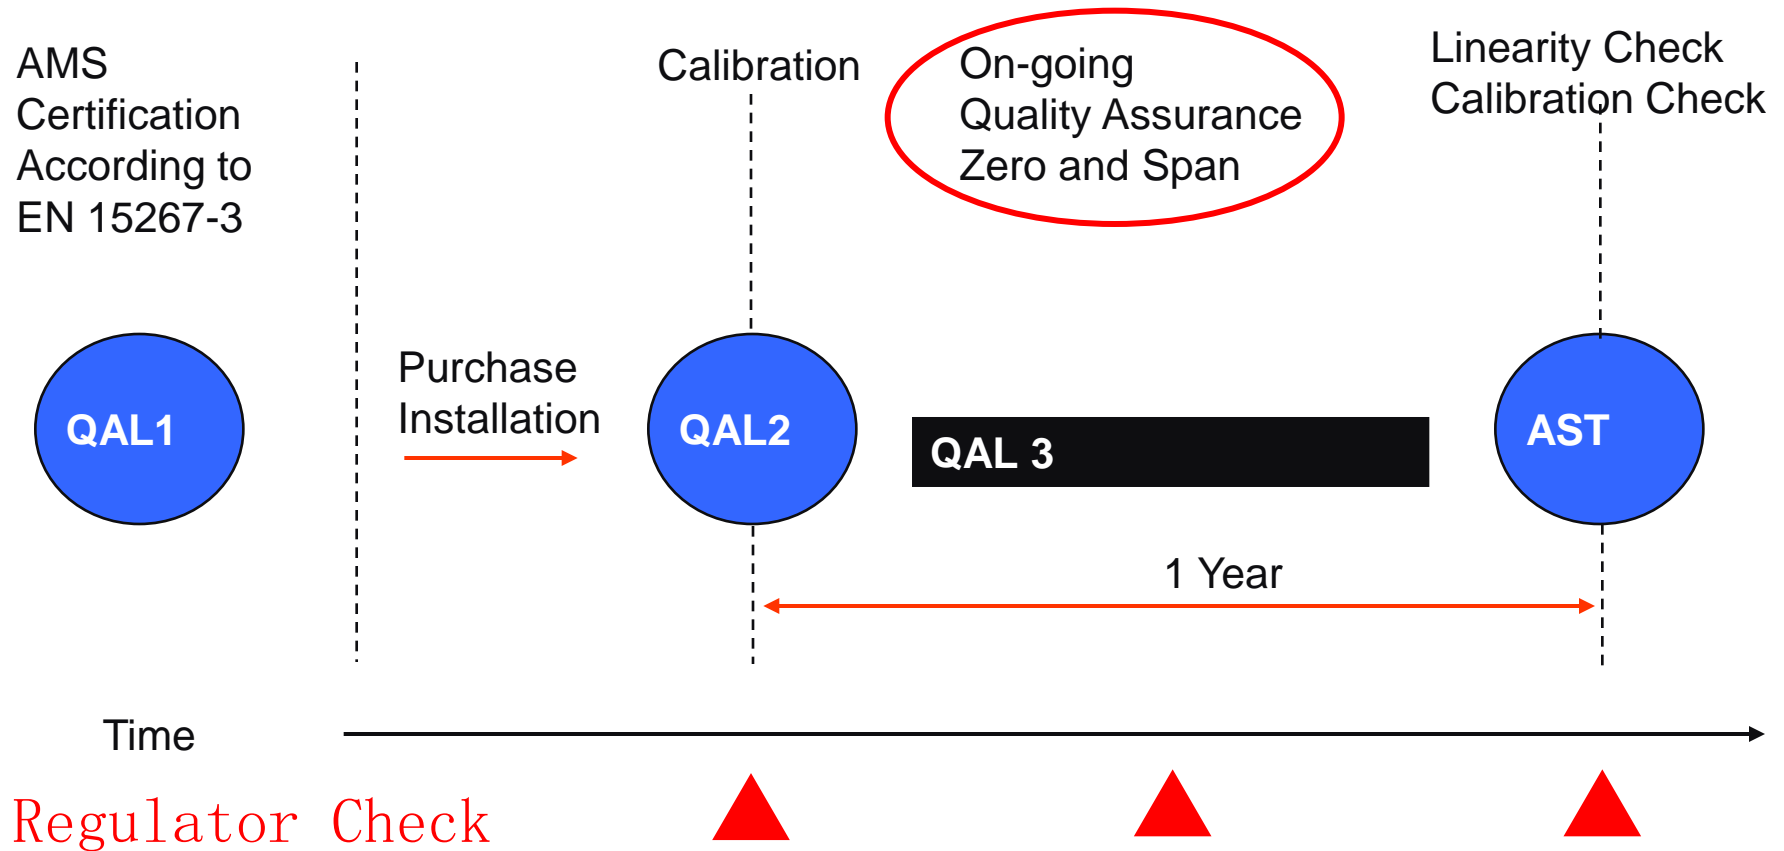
AMS
Certification
According to
EN 15267-3

Calibration

On-going
Quality Assurance
Zero and Span

Linearity Check
Calibration Check

QAL1

Purchase
Installation

QAL2

QAL 3

AST

1 Year

Time

Regulator Check